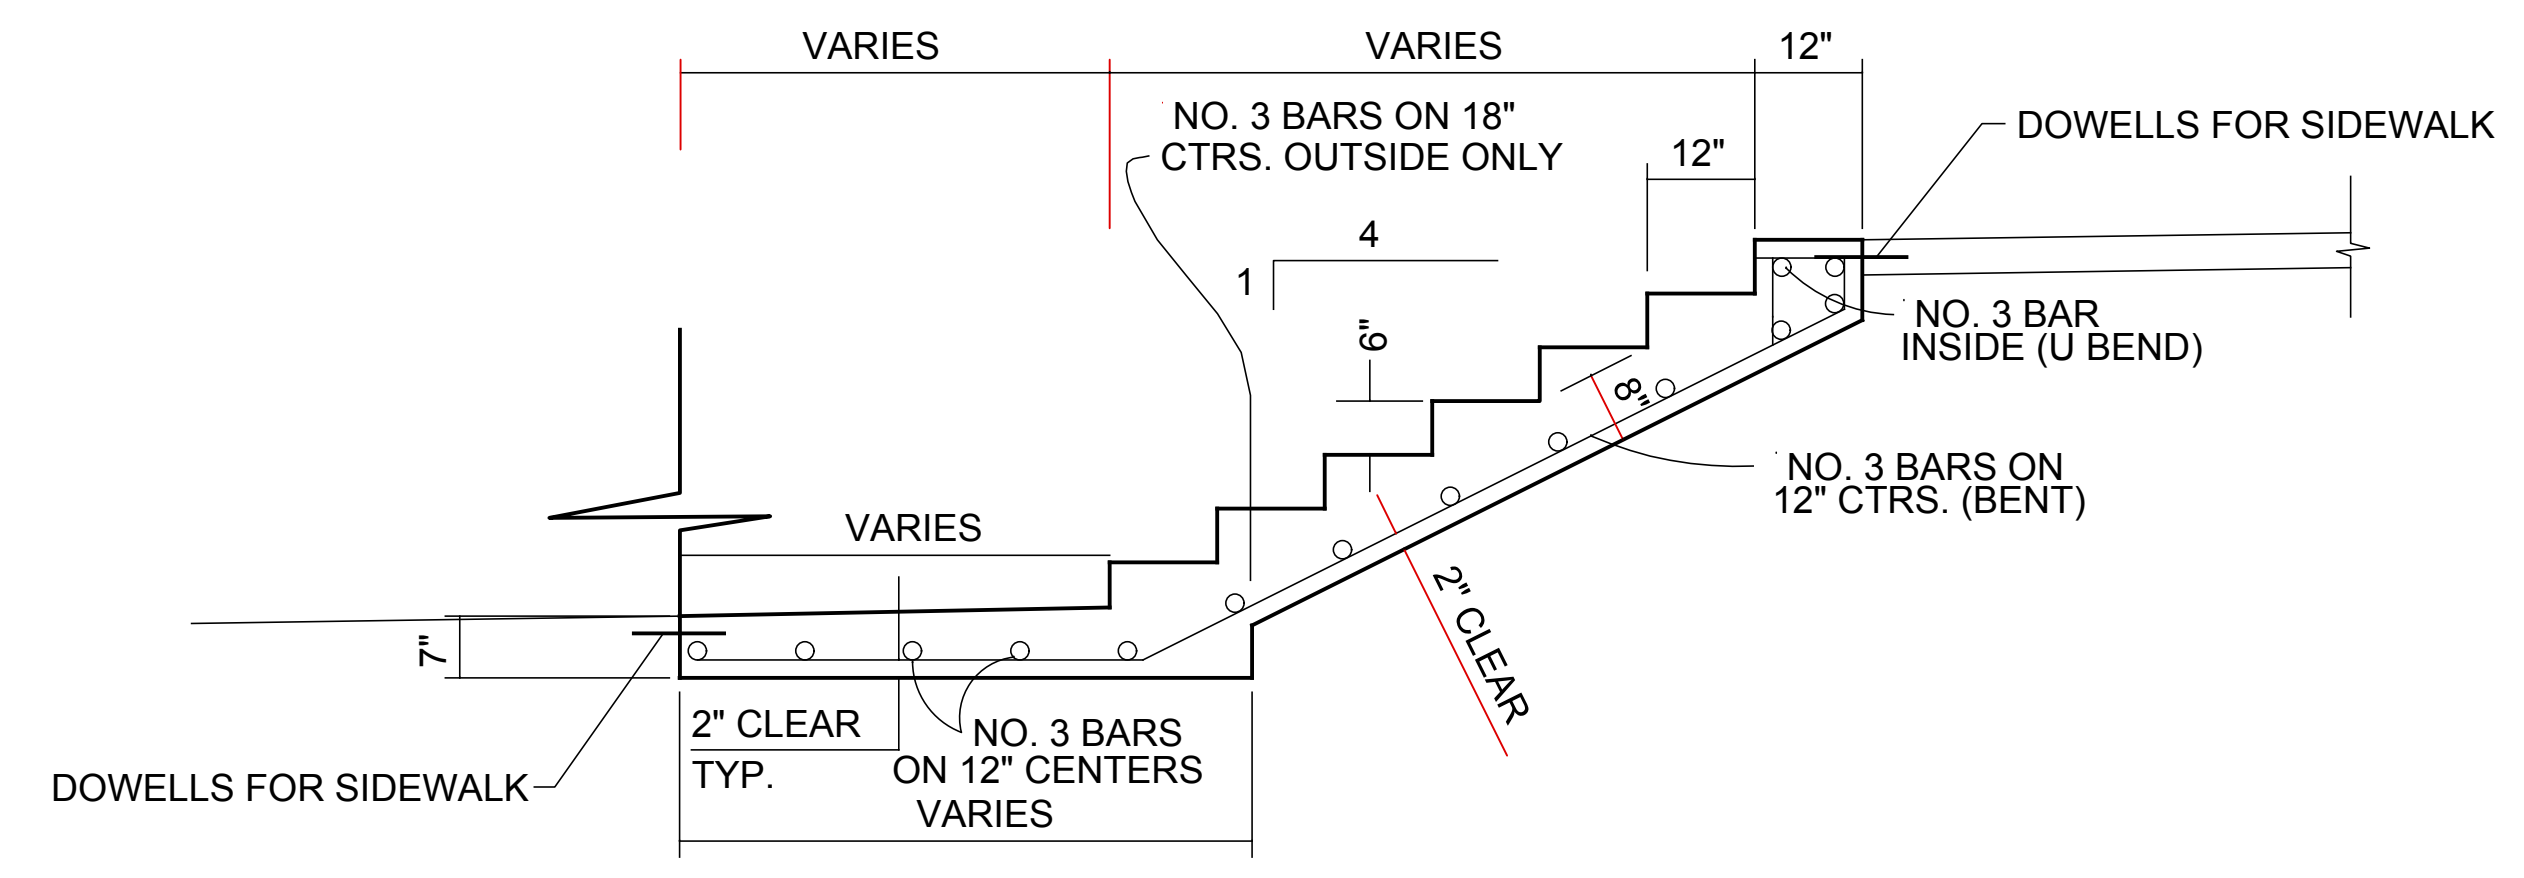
VARIES

VARIES

12"

NO. 3 BARS ON 18" CTRS. OUTSIDE ONLY

DOWELLS FOR SIDEWALK

12"

4

1

6"

NO. 3 BAR INSIDE (U BEND)

8"

NO. 3 BARS ON 12" CTRS. (BENT)

VARIES

2" CLEAR

7"

2" CLEAR

TYP.

NO. 3 BARS ON 12" CENTERS

VARIES

DOWELLS FOR SIDEWALK